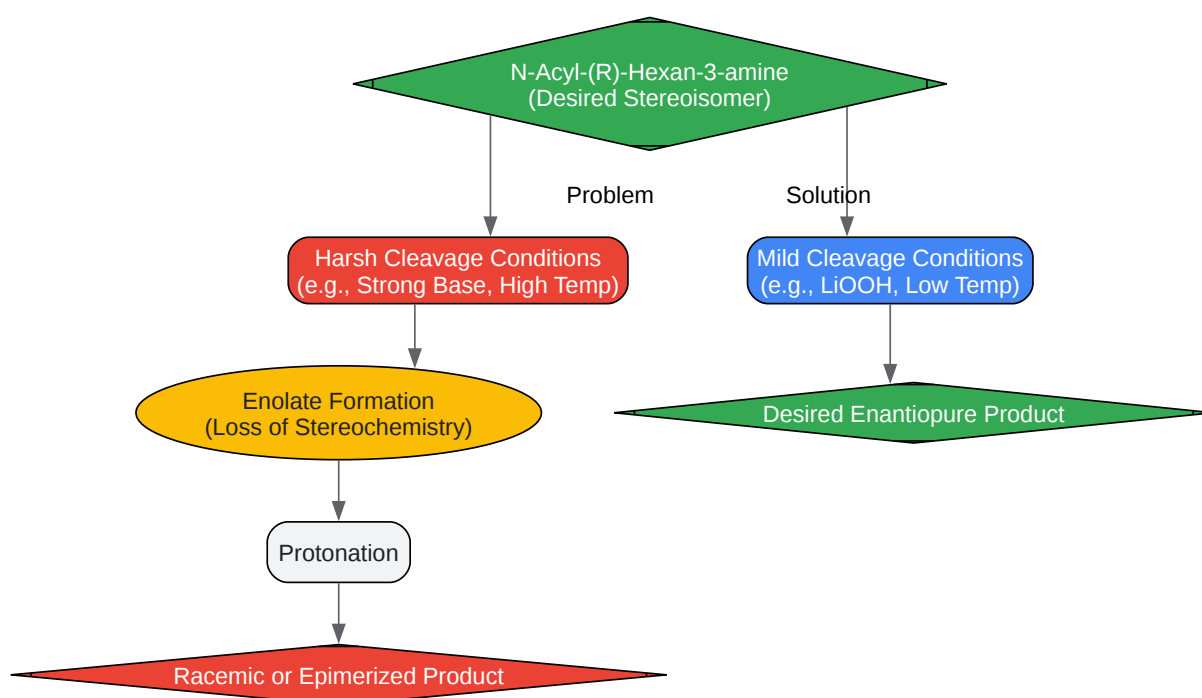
N-Acyl-(R)-Hexan-3-amine
(Desired Stereoisomer)

Problem

Solution

Harsh Cleavage Conditions
(e.g., Strong Base, High Temp)

Mild Cleavage Conditions
(e.g., LiOOH, Low Temp)

Enolate Formation
(Loss of Stereochemistry)

Desired Enantiopure Product

Protonation

Racemic or Epimerized Product